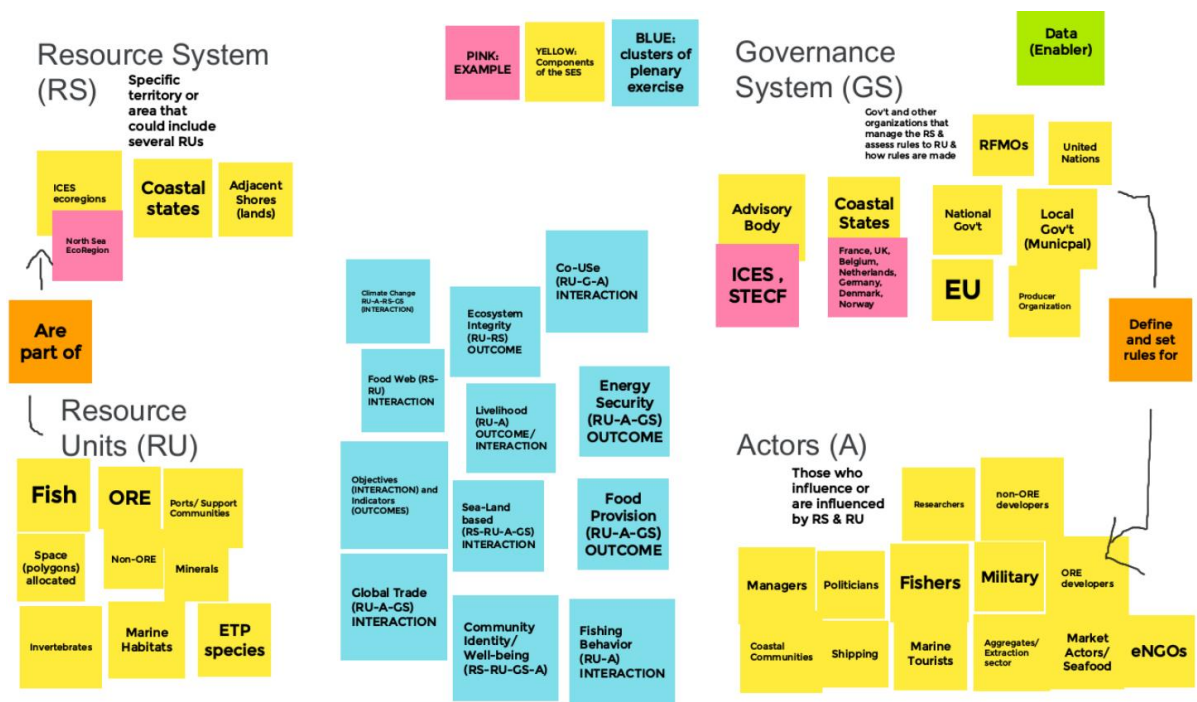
Resource System (RS)

Specific territory or area that could include several RUs

ICES ecoregions

North Sea EcoRegion

Coastal states

Adjacent Shores (lands)

Are part of

Resource Units (RU)

Fish

ORE

Ports/ Support Communities

Space (polygons) allocated

Non-ORE

Minerals

Invertebrates

Marine Habitats

ETP species

PINK: EXAMPLE

YELLOW: Components of the SES

BLUE: clusters of plenary exercise

Climate Change RU-A-RS-GS (INTERACTION)

Co-USe (RU-G-A) INTERACTION

Ecosystem Integrity (RU-RS) OUTCOME

Food Web (RS-RU) INTERACTION

Livelihood (RU-A) OUTCOME/ INTERACTION

Energy Security (RU-A-GS) OUTCOME

Objectives (INTERACTION) and Indicators (OUTCOMES)

Sea-Land based (RS-RU-A-GS) INTERACTION

Food Provision (RU-A-GS) OUTCOME

Global Trade (RU-A-GS) INTERACTION

Community Identity/ Well-being (RS-RU-GS-A)

Fishing Behavior (RU-A) INTERACTION

Governance System (GS)

Data (Enabler)

Gov't and other organizations that manage the RS & assess rules to RU & how rules are made

RFMOs

United Nations

Advisory Body

ICES , STECF

Coastal States

France, UK, Belgium, Netherlands, Germany, Denmark, Norway

National Gov't

EU

Local Gov't (Municpal)

Producer Organization

Define and set rules for

Actors (A)

Those who influence or are influenced by RS & RU

Researchers

non-ORE developers

Managers

Politicians

Fishers

Military

ORE developers

Coastal Communities

Shipping

Marine Tourists

Aggregates/ Extraction sector

Market Actors/ Seafood

eNGOs